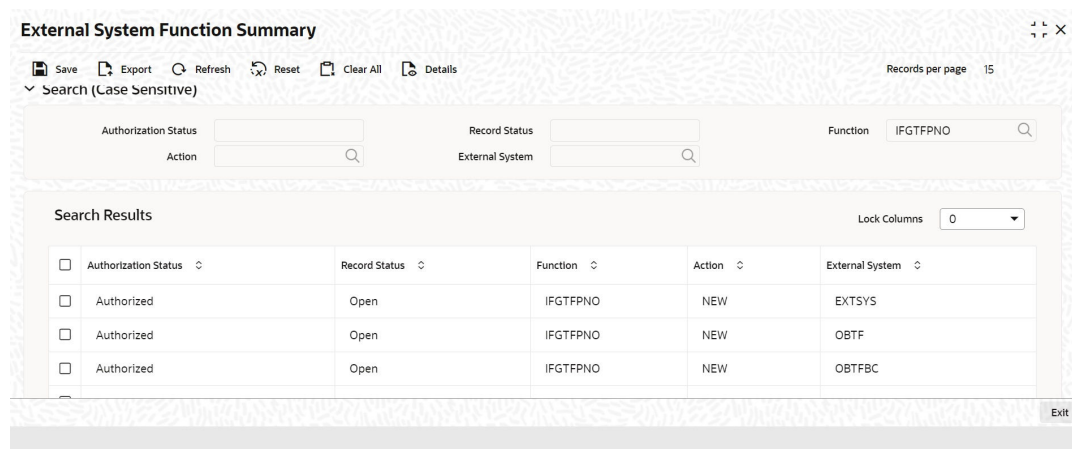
External System Function Summary

Save Export Refresh Reset Clear All Details

Records per page 15

Search (Case Sensitive)

Authorization Status

Record Status

Function IFGTFPNO

Action

External System

Search Results

Lock Columns 0

| | Authorization Status | Record Status | Function | Action | External System |
|---|---|---|---|---|---|
| | Authorized | Open | IFGTFPNO | NEW | EXTSYS |
| | Authorized | Open | IFGTFPNO | NEW | OBTF |
| | Authorized | Open | IFGTFPNO | NEW | OBTFBC |

Exit